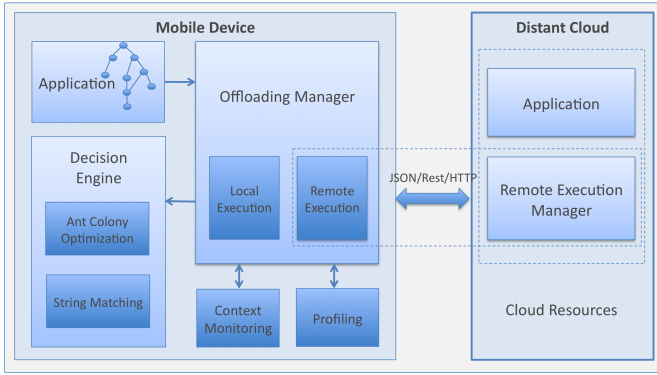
Mobile Device

Application

Offloading Manager

Decision Engine

Ant Colony Optimization

String Matching

Local Execution

Remote Execution

Context Monitoring

Profiling

JSON/Rest/HTTP

Distant Cloud

Application

Remote Execution Manager

Cloud Resources